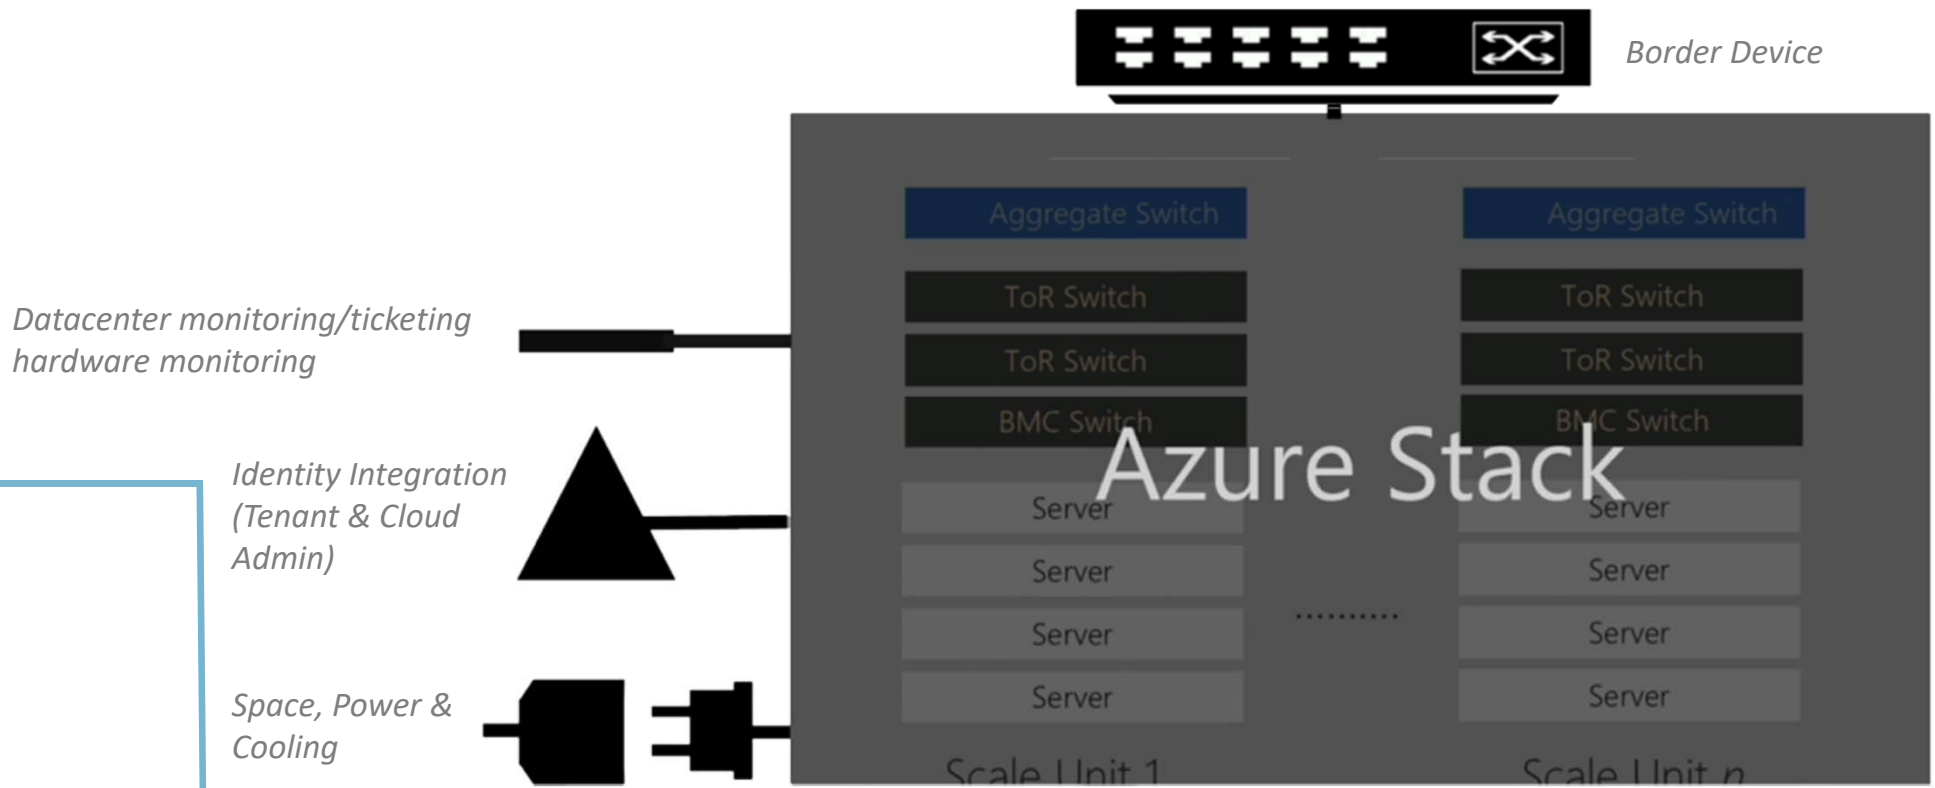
Border Device

Datacenter monitoring/ticketing hardware monitoring

Identity Integration (Tenant & Cloud Admin)

Space, Power & Cooling

Aggregate Switch

ToR Switch

ToR Switch

BMC Switch

Server

Server

Server

Server

Scale Unit 1

Aggregate Switch

ToR Switch

ToR Switch

BMC Switch

Server

Server

Server

Server

Scale Unit n

..........

Azure Stack